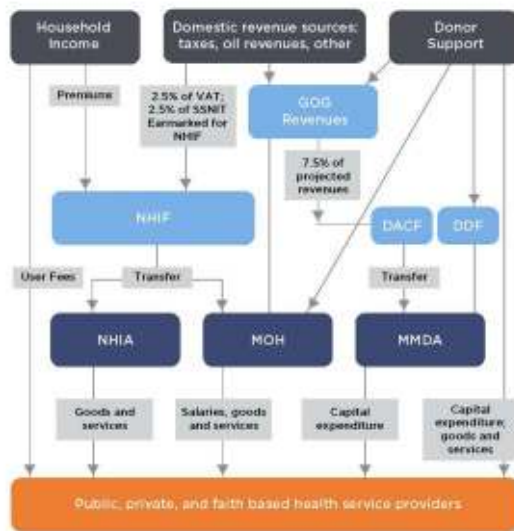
Household Income

Domestic revenue sources: taxes, oil revenues, other

Donor Support

Premiums

2.5% of VAT; 2.5% of SSNIT Earmarked for NHIF

GOG Revenues

7.5% of projected revenues

NHIF

DACF

DDF

User Fees

Transfer

Transfer

NHIA

MOH

MMDA

Goods and services

Salaries, goods and services

Capital expenditure

Capital expenditure, goods and services

Public, private, and faith based health service providers